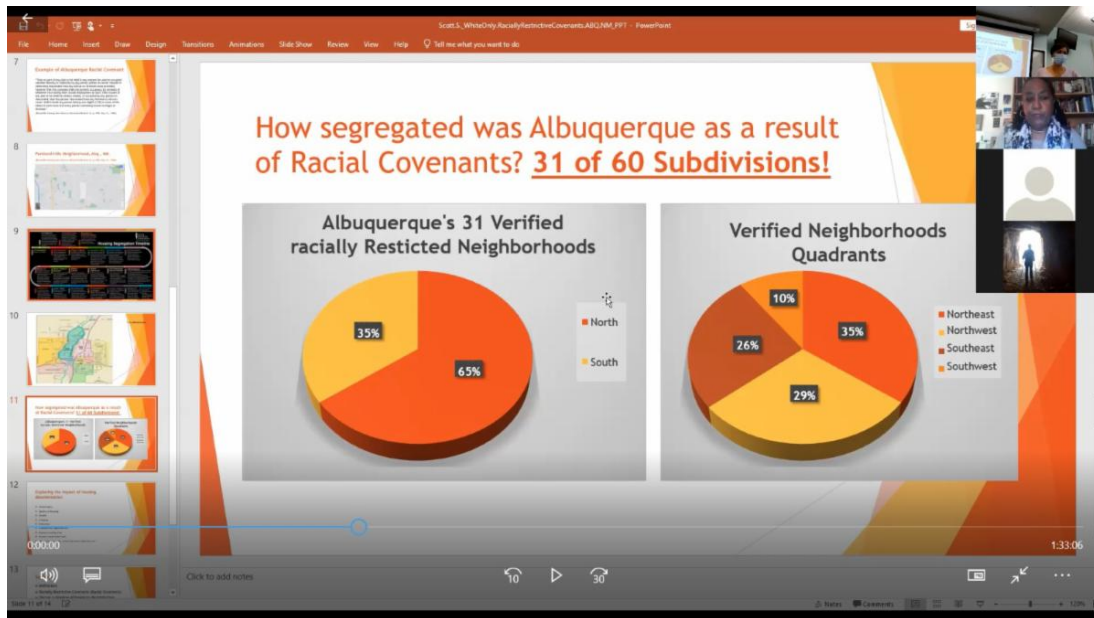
Scott.S_WhiteOnly.RaciallyRestrictiveCovenants.ABQ.NM_PPT - PowerPoint

File Home Insert Draw Design Transitions Animations Slide Show Review View Help Tell me what you want to do

7
Example of Albuquerque Racial Covenant

8

9
Housing Segregation Timeline

10

11
How segregated was Albuquerque as a result of Racial Covenants? 31 of 60 Subdivisions!

12
Exploring the Impact of Housing Discrimination

13

How segregated was Albuquerque as a result of Racial Covenants? 31 of 60 Subdivisions!

Albuquerque's 31 Verified racially Resticted Neighborhoods

35%
65%
North
South

Verified Neighborhoods Quadrants

10%
35%
26%
29%
Northeast
Northwest
Southeast
Southwest

0:00:00
1:33:06

Click to add notes

10
30

Slide 11 of 14

Notes Comments